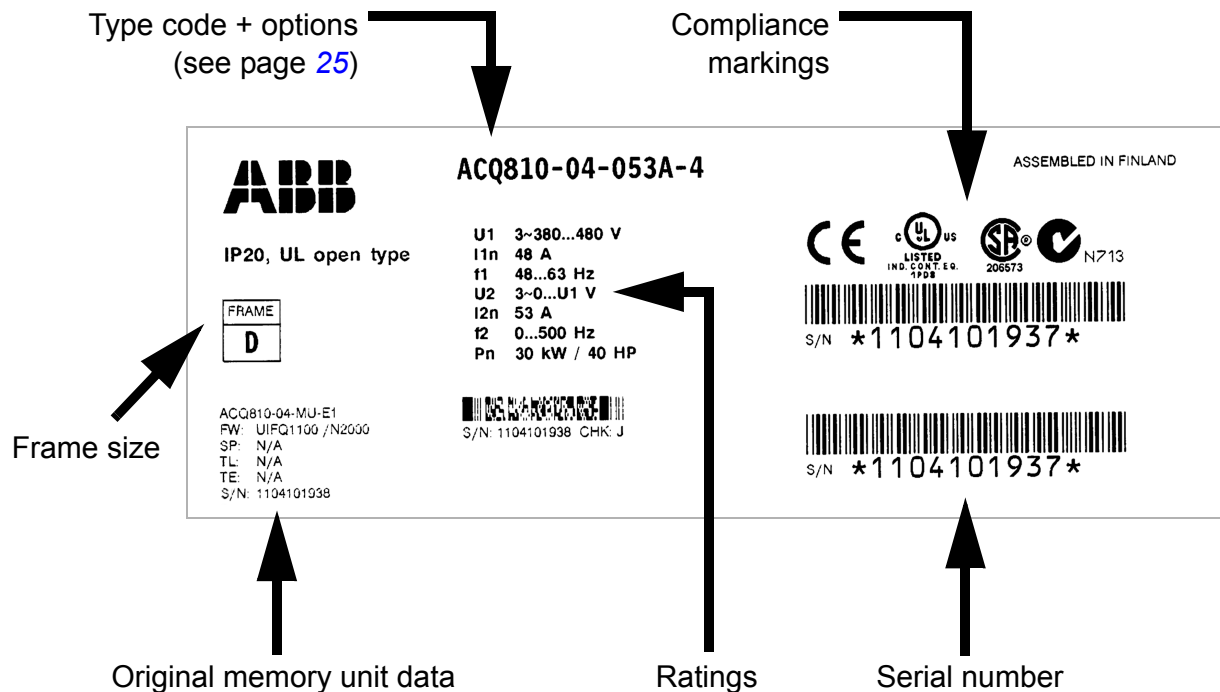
Type code + options (see page 25)

Compliance markings

ABB

ACQ810-04-053A-4

ASSEMBLED IN FINLAND

IP20, UL open type

FRAME
D

U1 3~380...480 V
I1n 48 A
f1 48...63 Hz
U2 3~0...U1 V
I2n 53 A
f2 0...500 Hz
Pn 30 kW / 40 HP

CE c UL us LISTED IND. CONT. EQ. 1PD8 SP 206573 N713

S/N *1104101937*

S/N: 1104101938 CHK: J

S/N *1104101937*

Frame size

ACQ810-04-MU-E1
FW: UIFQ1100 /N2000
SP: N/A
TL: N/A
TE: N/A
S/N: 1104101938

Original memory unit data

Ratings

Serial number